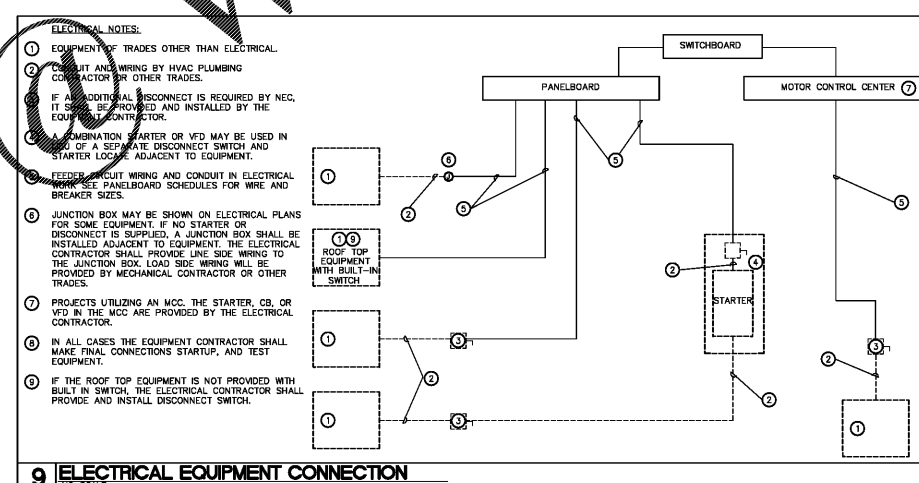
ELECTRICAL NOTES:

① EQUIPMENT OF TRADES OTHER THAN ELECTRICAL.

② CONDUIT AND WIRING BY HVAC PLUMBING CONTRACTOR OR OTHER TRADES.

③ IF AN ADDITIONAL DISCONNECT IS REQUIRED BY NEC, IT SHALL BE PROVIDED AND INSTALLED BY THE EQUIPMENT CONTRACTOR.

④ A COMBINATION STARTER OR VFD MAY BE USED IN LIEU OF A SEPARATE DISCONNECT SWITCH AND STARTER LOCATE ADJACENT TO EQUIPMENT.

⑤ FEEDER CIRCUIT WIRING AND CONDUIT IN ELECTRICAL WORK SEE PANELBOARD SCHEDULES FOR WIRE AND BREAKER SIZES.

⑥ JUNCTION BOX MAY BE SHOWN ON ELECTRICAL PLANS FOR SOME EQUIPMENT. IF NO STARTER OR DISCONNECT IS SUPPLIED, A JUNCTION BOX SHALL BE INSTALLED ADJACENT TO EQUIPMENT. THE ELECTRICAL CONTRACTOR SHALL PROVIDE LINE SIDE WIRING TO THE JUNCTION BOX. LOAD SIDE WIRING WILL BE PROVIDED BY MECHANICAL CONTRACTOR OR OTHER TRADES.

⑦ PROJECTS UTILIZING AN MCC. THE STARTER, CB, OR VFD IN THE MCC ARE PROVIDED BY THE ELECTRICAL CONTRACTOR.

⑧ IN ALL CASES THE EQUIPMENT CONTRACTOR SHALL MAKE FINAL CONNECTIONS STARTUP, AND TEST EQUIPMENT.

⑨ IF THE ROOF TOP EQUIPMENT IS NOT PROVIDED WITH BUILT IN SWITCH, THE ELECTRICAL CONTRACTOR SHALL PROVIDE AND INSTALL DISCONNECT SWITCH.

SWITCHBOARD
PANELBOARD
MOTOR CONTROL CENTER ⑦
① ⑥ ② ⑤ ⑤ ⑤
①⑨ ROOF TOP EQUIPMENT WITH BUILT-IN SWITCH
② ④ STARTER
① ③ ② ① ③ ② ③ ② ①

9 ELECTRICAL EQUIPMENT CONNECTION